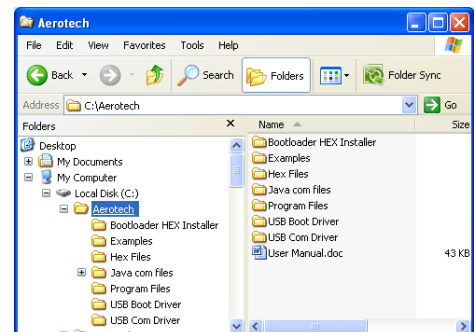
Aerotech

File Edit View Favorites Tools Help

Back Search Folders Folder Sync

Address C:\Aerotech Go

Folders ×

Desktop
My Documents
My Computer
Local Disk (C:)
Aerotech
Bootloader HEX Installer
Examples
Hex Files
Java com files
Program Files
USB Boot Driver
USB Com Driver

Name Size

Bootloader HEX Installer
Examples
Hex Files
Java com files
Program Files
USB Boot Driver
USB Com Driver
User Manual.doc 43 KB